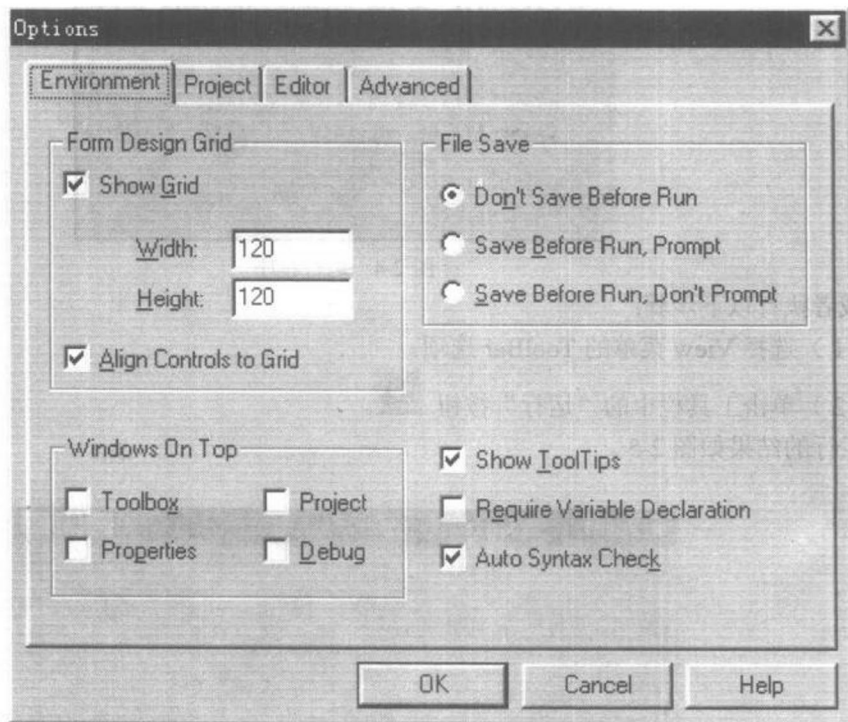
Options

Environment | Project | Editor | Advanced

Form Design Grid

Show Grid

Width: 120

Height: 120

Align Controls to Grid

File Save

Don't Save Before Run

Save Before Run, Prompt

Save Before Run, Don't Prompt

Windows On Top

Toolbox

Project

Properties

Debug

Show ToolTips

Require Variable Declaration

Auto Syntax Check

OK

Cancel

Help